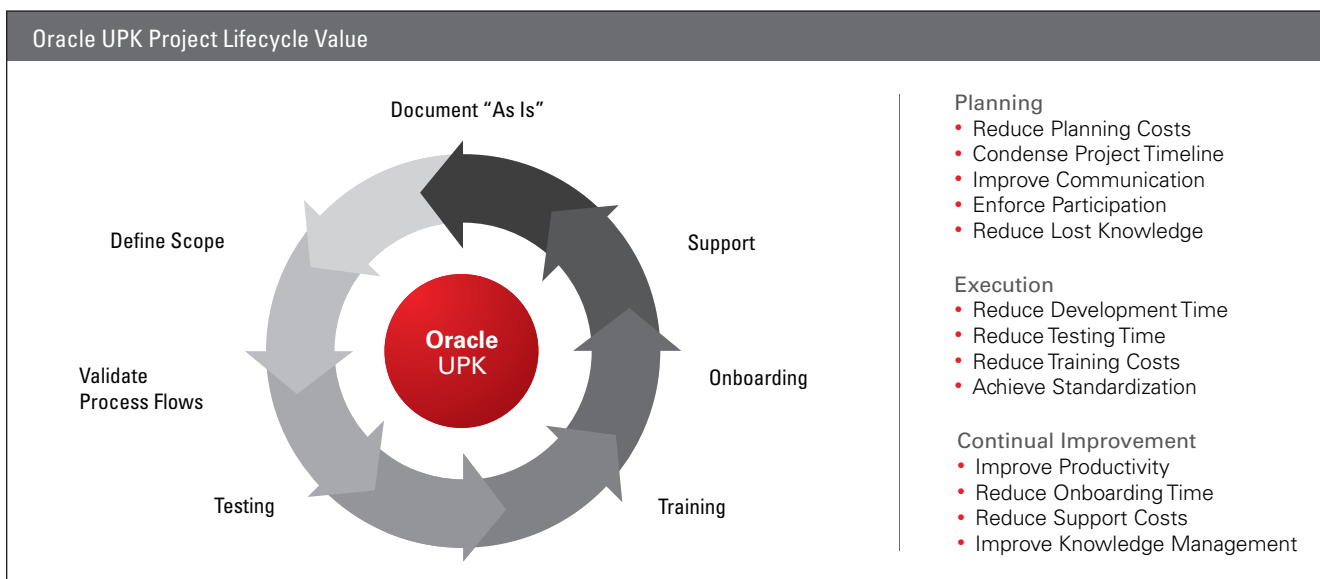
Oracle UPK Project Lifecycle Value

Document “As Is”

Support

Onboarding

Training

Testing

Validate Process Flows

Define Scope

Oracle UPK

Planning
• Reduce Planning Costs
• Condense Project Timeline
• Improve Communication
• Enforce Participation
• Reduce Lost Knowledge

Execution
• Reduce Development Time
• Reduce Testing Time
• Reduce Training Costs
• Achieve Standardization

Continual Improvement
• Improve Productivity
• Reduce Onboarding Time
• Reduce Support Costs
• Improve Knowledge Management